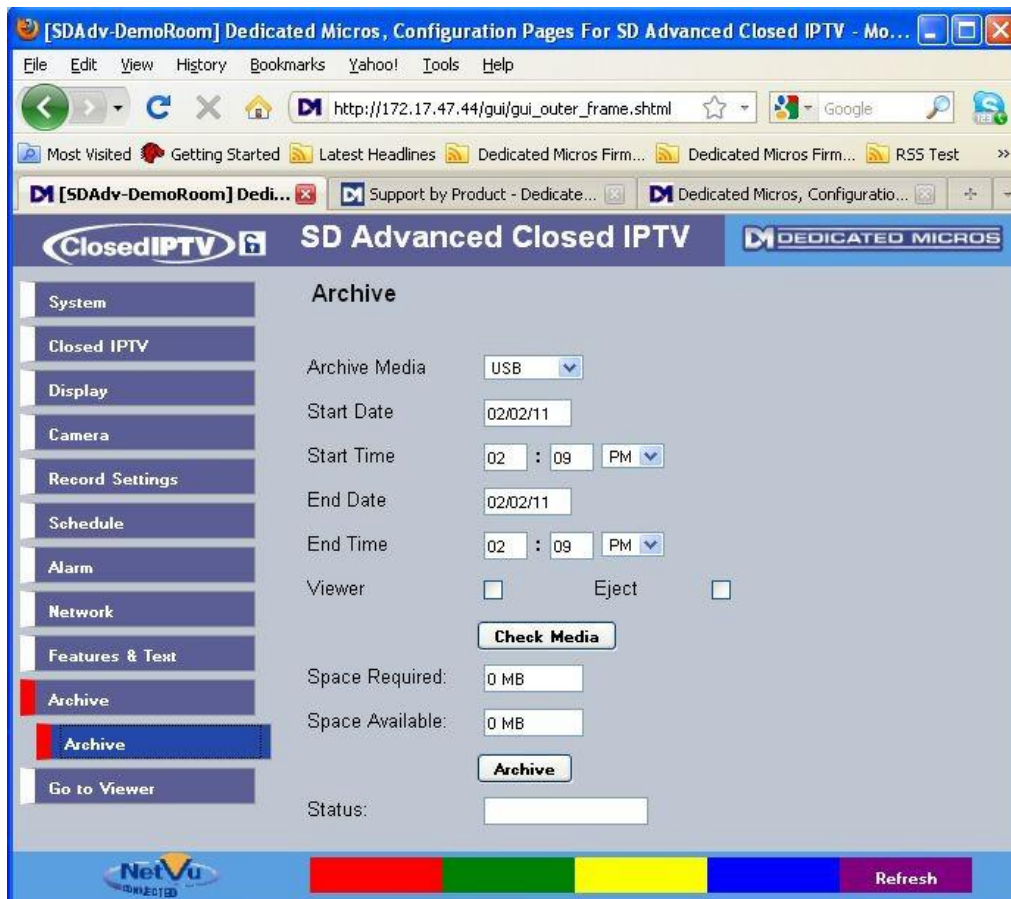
[SDAdv-DemoRoom] Dedicated Micros, Configuration Pages For SD Advanced Closed IPTV - Mo...

File Edit View History Bookmarks Yahoo! Tools Help

http://172.17.47.44/gui/gui_outer_frame.shtml

Google

Most Visited Getting Started Latest Headlines Dedicated Micros Firm... Dedicated Micros Firm... RSS Test »

[SDAdv-DemoRoom] Dedi... Support by Product - Dedicate... Dedicated Micros, Configuratio...

ClosedIPTV

SD Advanced Closed IPTV

DEDICATED MICROS

System
Closed IPTV
Display
Camera
Record Settings
Schedule
Alarm
Network
Features & Text
Archive
Archive
Go to Viewer

Archive

Archive Media USB
Start Date 02/02/11
Start Time 02 : 09 PM
End Date 02/02/11
End Time 02 : 09 PM
Viewer Eject
Check Media
Space Required: 0 MB
Space Available: 0 MB
Archive
Status:

NetVu CONNECTED

Refresh